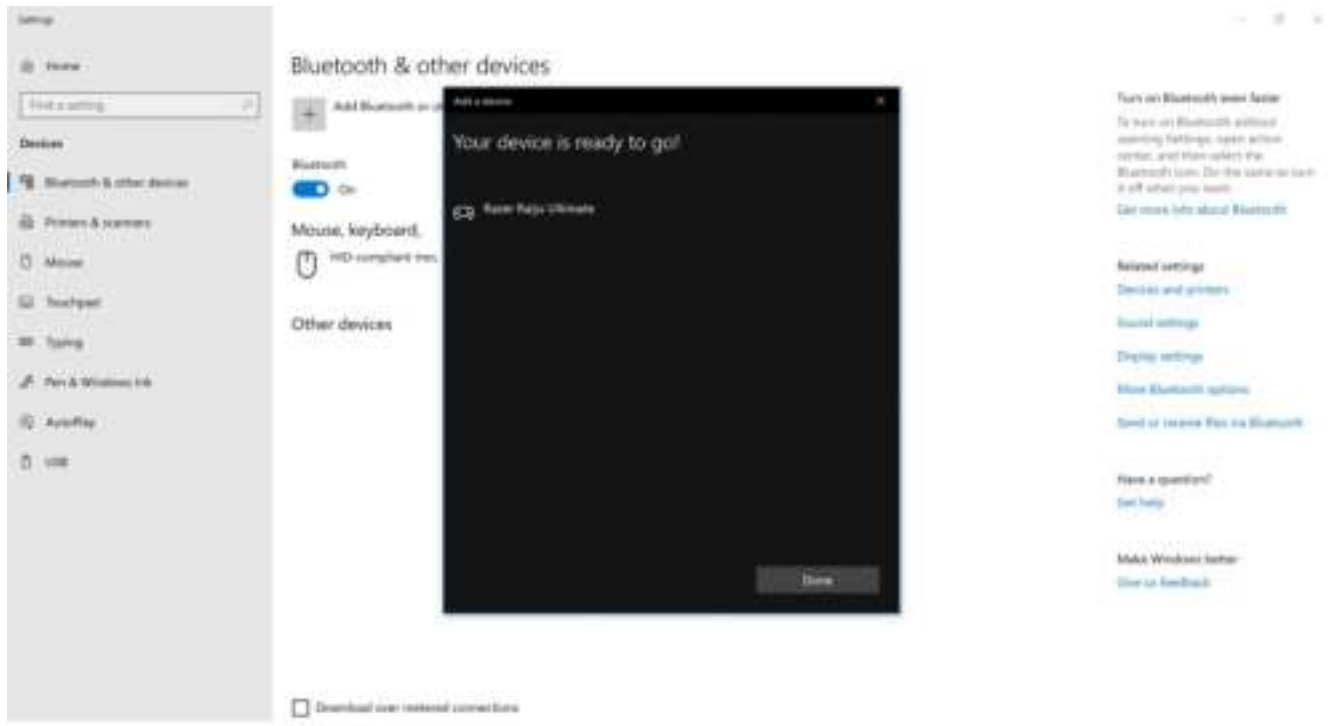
Settings

Home

Find a setting

Devices

Bluetooth & other devices

Printers & scanners

Mouse

Touchpad

Typing

Pen & Windows Ink

AutoPlay

USB

Bluetooth & other devices

Add Bluetooth or ot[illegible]

Bluetooth

On

Mouse, keyboard, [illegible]

HID-compliant mo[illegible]

Other devices

Add a device

Your device is ready to go!

Razer Raiju Ultimate

Done

Download over metered connections

Turn on Bluetooth even faster

To turn on Bluetooth without opening Settings, open action center, and then select the Bluetooth icon. Do the same to turn it off when you want.

Get more info about Bluetooth

Related settings

Devices and printers

Sound settings

Display settings

More Bluetooth options

Send or receive files via Bluetooth

Have a question?

Get help

Make Windows better

Give us feedback